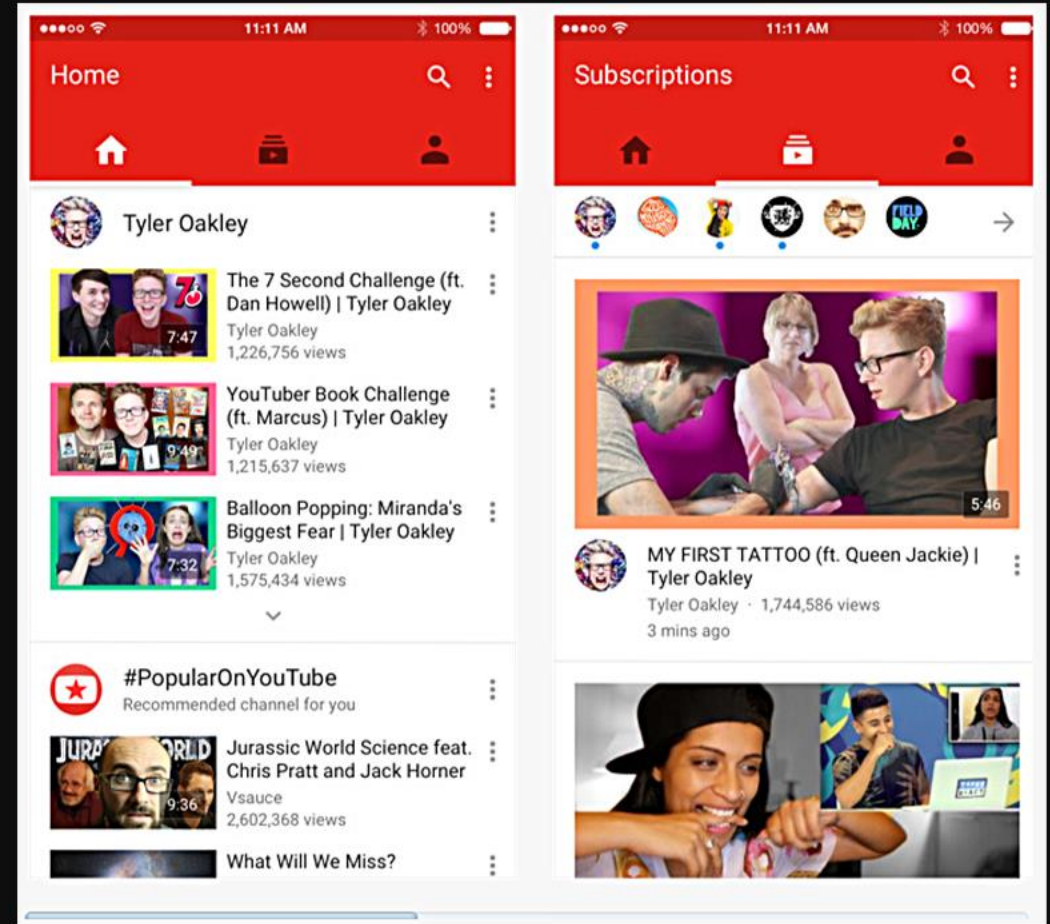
●●●○○ 11:11 AM 100%

Home

Tyler Oakley

The 7 Second Challenge (ft. Dan Howell) | Tyler Oakley
Tyler Oakley
1,226,756 views
7:47

YouTuber Book Challenge (ft. Marcus) | Tyler Oakley
Tyler Oakley
1,215,637 views
9:49

Balloon Popping: Miranda's Biggest Fear | Tyler Oakley
Tyler Oakley
1,575,434 views
7:32

#PopularOnYouTube
Recommended channel for you

Jurassic World Science feat. Chris Pratt and Jack Horner
Vsauce
2,602,368 views
9:36
JURASSIC WORLD

What Will We Miss?

●●●○○ 11:11 AM 100%

Subscriptions

FIELD DAY

5:46

MY FIRST TATTOO (ft. Queen Jackie) | Tyler Oakley
Tyler Oakley · 1,744,586 views
3 mins ago